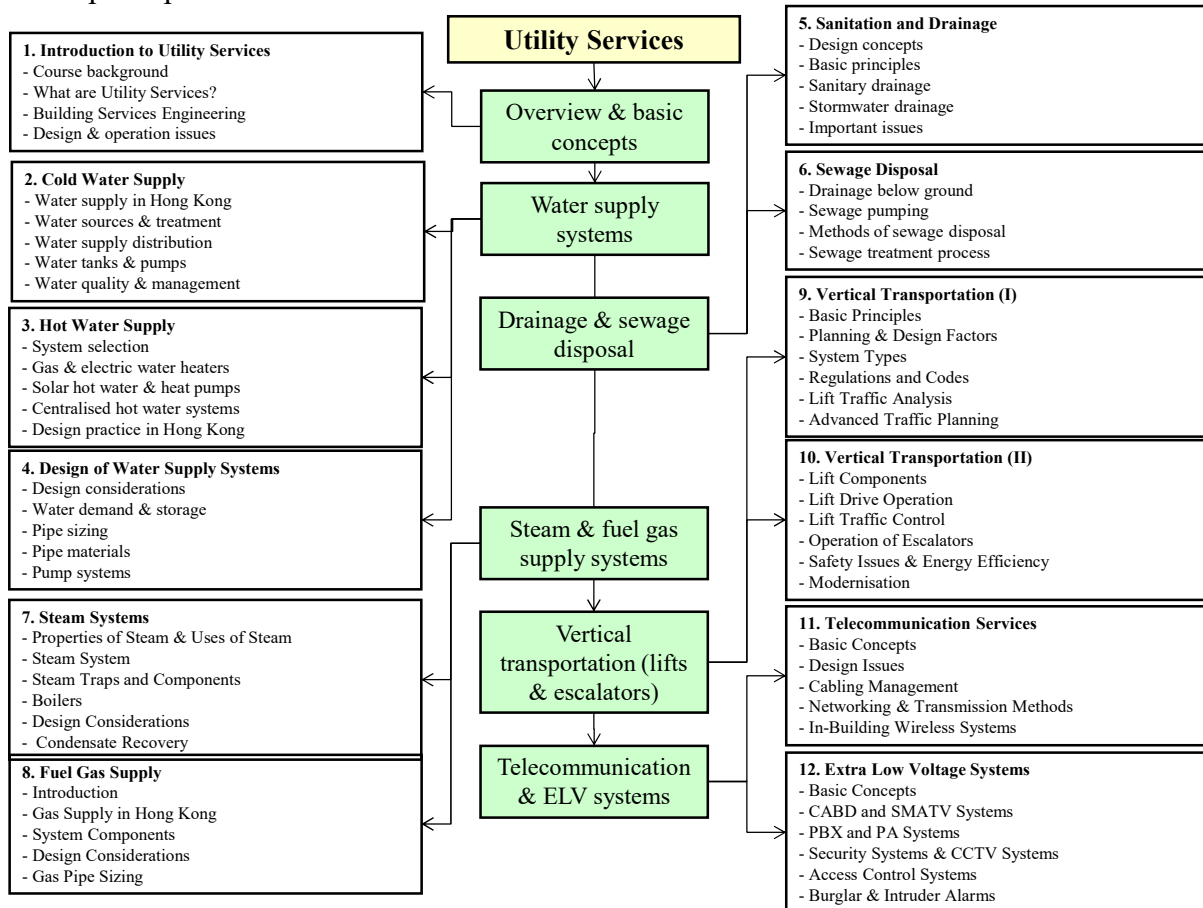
Utility Services

Overview & basic concepts

Water supply systems

Drainage & sewage disposal

Steam & fuel gas supply systems

Vertical transportation (lifts & escalators)

Telecommunication & ELV systems

1. Introduction to Utility Services
- Course background
- What are Utility Services?
- Building Services Engineering
- Design & operation issues

2. Cold Water Supply
- Water supply in Hong Kong
- Water sources & treatment
- Water supply distribution
- Water tanks & pumps
- Water quality & management

3. Hot Water Supply
- System selection
- Gas & electric water heaters
- Solar hot water & heat pumps
- Centralised hot water systems
- Design practice in Hong Kong

4. Design of Water Supply Systems
- Design considerations
- Water demand & storage
- Pipe sizing
- Pipe materials
- Pump systems

7. Steam Systems
- Properties of Steam & Uses of Steam
- Steam System
- Steam Traps and Components
- Boilers
- Design Considerations
- Condensate Recovery

8. Fuel Gas Supply
- Introduction
- Gas Supply in Hong Kong
- System Components
- Design Considerations
- Gas Pipe Sizing

5. Sanitation and Drainage
- Design concepts
- Basic principles
- Sanitary drainage
- Stormwater drainage
- Important issues

6. Sewage Disposal
- Drainage below ground
- Sewage pumping
- Methods of sewage disposal
- Sewage treatment process

9. Vertical Transportation (I)
- Basic Principles
- Planning & Design Factors
- System Types
- Regulations and Codes
- Lift Traffic Analysis
- Advanced Traffic Planning

10. Vertical Transportation (II)
- Lift Components
- Lift Drive Operation
- Lift Traffic Control
- Operation of Escalators
- Safety Issues & Energy Efficiency
- Modernisation

11. Telecommunication Services
- Basic Concepts
- Design Issues
- Cabling Management
- Networking & Transmission Methods
- In-Building Wireless Systems

12. Extra Low Voltage Systems
- Basic Concepts
- CABD and SMATV Systems
- PBX and PA Systems
- Security Systems & CCTV Systems
- Access Control Systems
- Burglar & Intruder Alarms